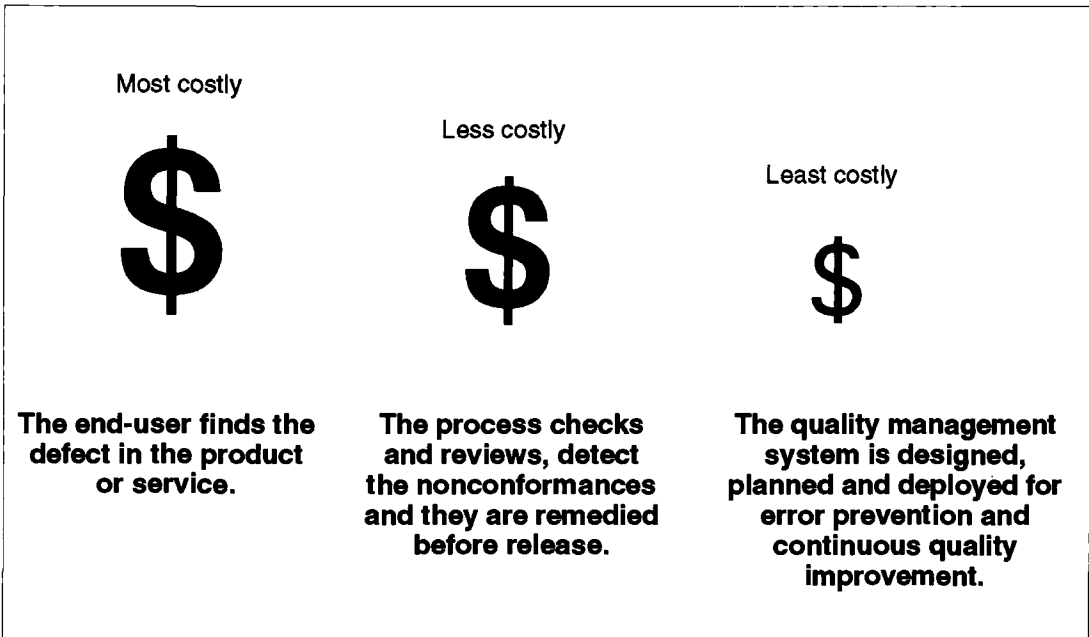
Most costly

$

The end-user finds the defect in the product or service.

Less costly

$

The process checks and reviews, detect the nonconformances and they are remedied before release.

Least costly

$

The quality management system is designed, planned and deployed for error prevention and continuous quality improvement.